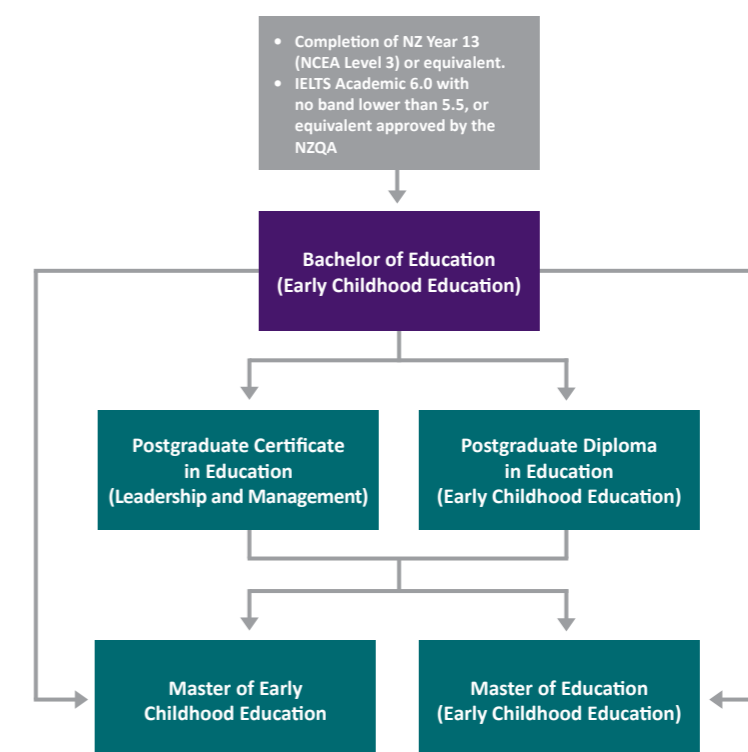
• Completion of NZ Year 13 (NCEA Level 3) or equivalent.
• IELTS Academic 6.0 with no band lower than 5.5, or equivalent approved by the NZQA

Bachelor of Education (Early Childhood Education)

Postgraduate Certificate in Education (Leadership and Management)

Postgraduate Diploma in Education (Early Childhood Education)

Master of Early Childhood Education

Master of Education (Early Childhood Education)